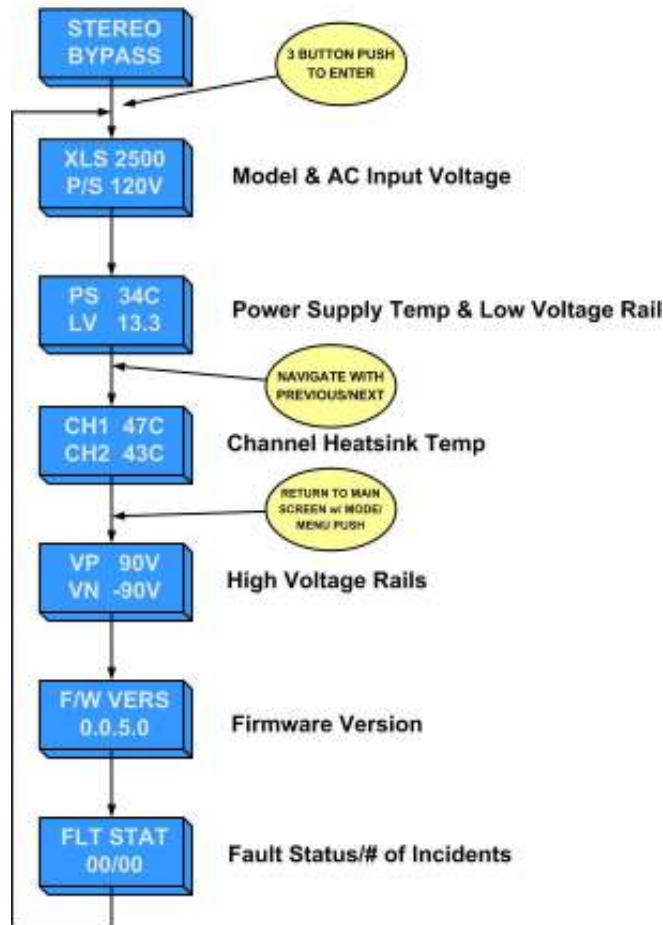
STEREO BYPASS

3 BUTTON PUSH TO ENTER

XLS 2500 P/S 120V

Model & AC Input Voltage

PS 34C LV 13.3

Power Supply Temp & Low Voltage Rail

NAVIGATE WITH PREVIOUS/NEXT

CH1 47C CH2 43C

Channel Heatsink Temp

RETURN TO MAIN SCREEN w/ MODE/ MENU PUSH

VP 90V VN -90V

High Voltage Rails

F/W VERS 0.0.5.0

Firmware Version

FLT STAT 00/00

Fault Status/# of Incidents